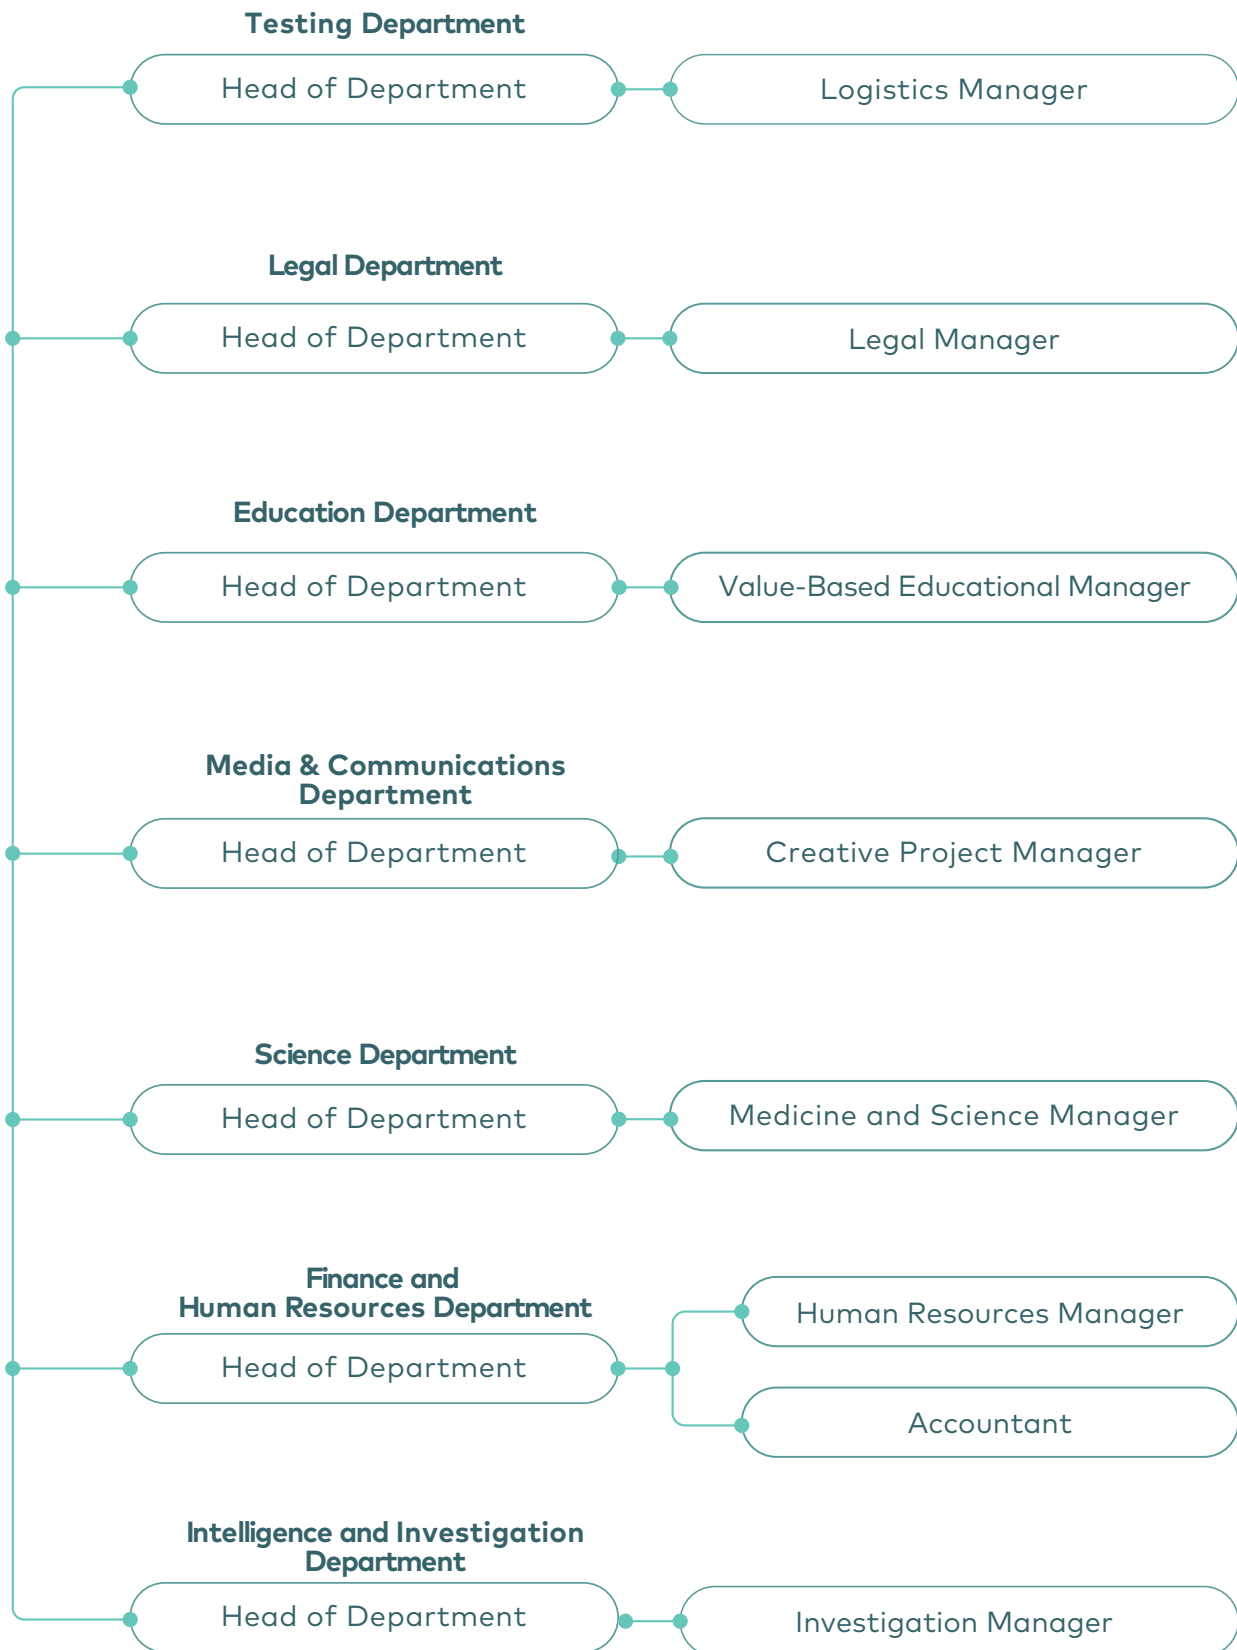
Testing Department

Head of Department

Logistics Manager

Legal Department

Head of Department

Legal Manager

Education Department

Head of Department

Value-Based Educational Manager

Media & Communications Department

Head of Department

Creative Project Manager

Science Department

Head of Department

Medicine and Science Manager

Finance and Human Resources Department

Head of Department

Human Resources Manager

Accountant

Intelligence and Investigation Department

Head of Department

Investigation Manager